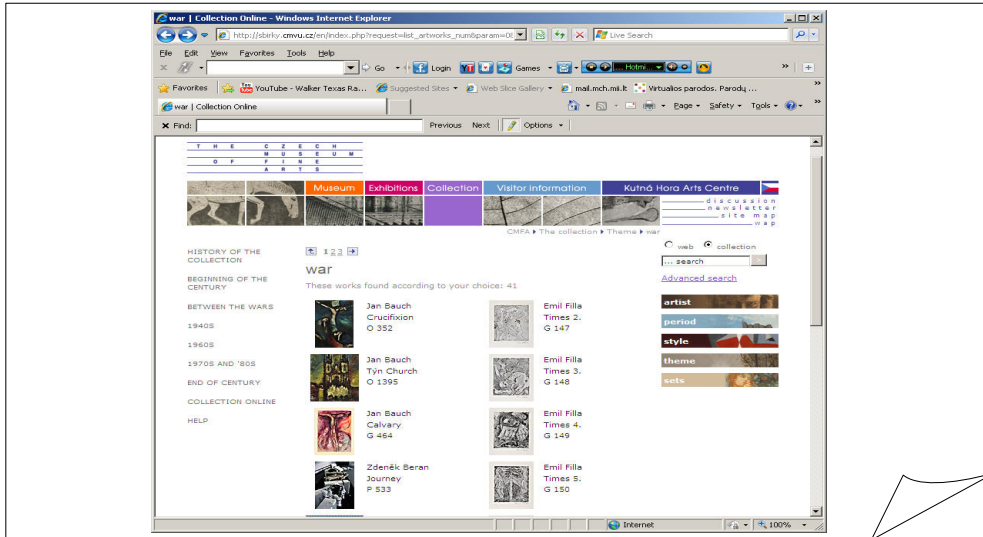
war | Collection Online - Windows Internet Explorer

http://sbirky.cmvu.cz/en/index.php?request=list_artworks_num&param=0

Live Search

File Edit View Favorites Tools Help

Go Login Games Hotmi

Favorites YouTube - Walker Texas Ra... Suggested Sites Web Slice Gallery mail.mch.mil.lt Virtualios parodos. Parody ...

war | Collection Online

Page Safety Tools

Find: Previous Next Options

THE CZECH MUSEUM OF FINE ARTS

Museum Exhibitions Collection Visitor information Kutná Hora Arts Centre

discussion newsletter site map wap

CMFA ▸ The collection ▸ Theme ▸ war

HISTORY OF THE COLLECTION

BEGINNING OF THE CENTURY

BETWEEN THE WARS

1940S

1960S

1970S AND '80S

END OF CENTURY

COLLECTION ONLINE

HELP

1 2 3

war

These works found according to your choice: 41

Jan Bauch
Crucifixion
O 352

Emil Filla
Times 2.
G 147

Jan Bauch
Týn Church
O 1395

Emil Filla
Times 3.
G 148

Jan Bauch
Calvary
G 464

Emil Filla
Times 4.
G 149

Zdeněk Beran
Journey
P 533

Emil Filla
Times 5.
G 150

web collection

... search

Advanced search

artist

period

style

theme

sets

Internet 100%